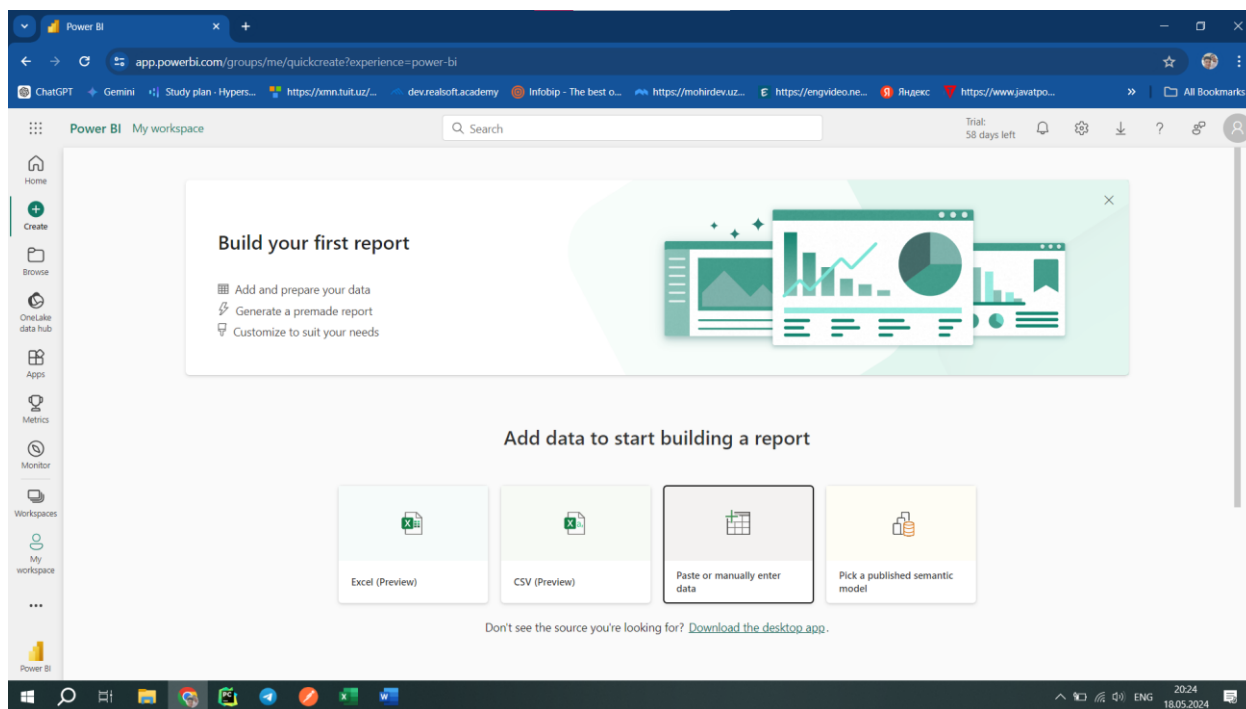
Power BI
app.powerbi.com/groups/me/quickcreate?experience=power-bi
ChatGPT Gemini Study plan - Hypers... https://xmn.tuit.uz/... dev.realsoft.academy Infobip - The best o... https://mohirdev.uz... https://engvideo.ne... Яндекс https://www.javatpo... » All Bookmarks

Power BI My workspace
Search
Trial: 58 days left

Home
Create
Browse
OneLake data hub
Apps
Metrics
Monitor
Workspaces
My workspace
...
Power BI

Build your first report

Add and prepare your data
Generate a premade report
Customize to suit your needs

Add data to start building a report

Excel (Preview)
CSV (Preview)
Paste or manually enter data
Pick a published semantic model

Don't see the source you're looking for? Download the desktop app.

ENG 20:24 18.05.2024